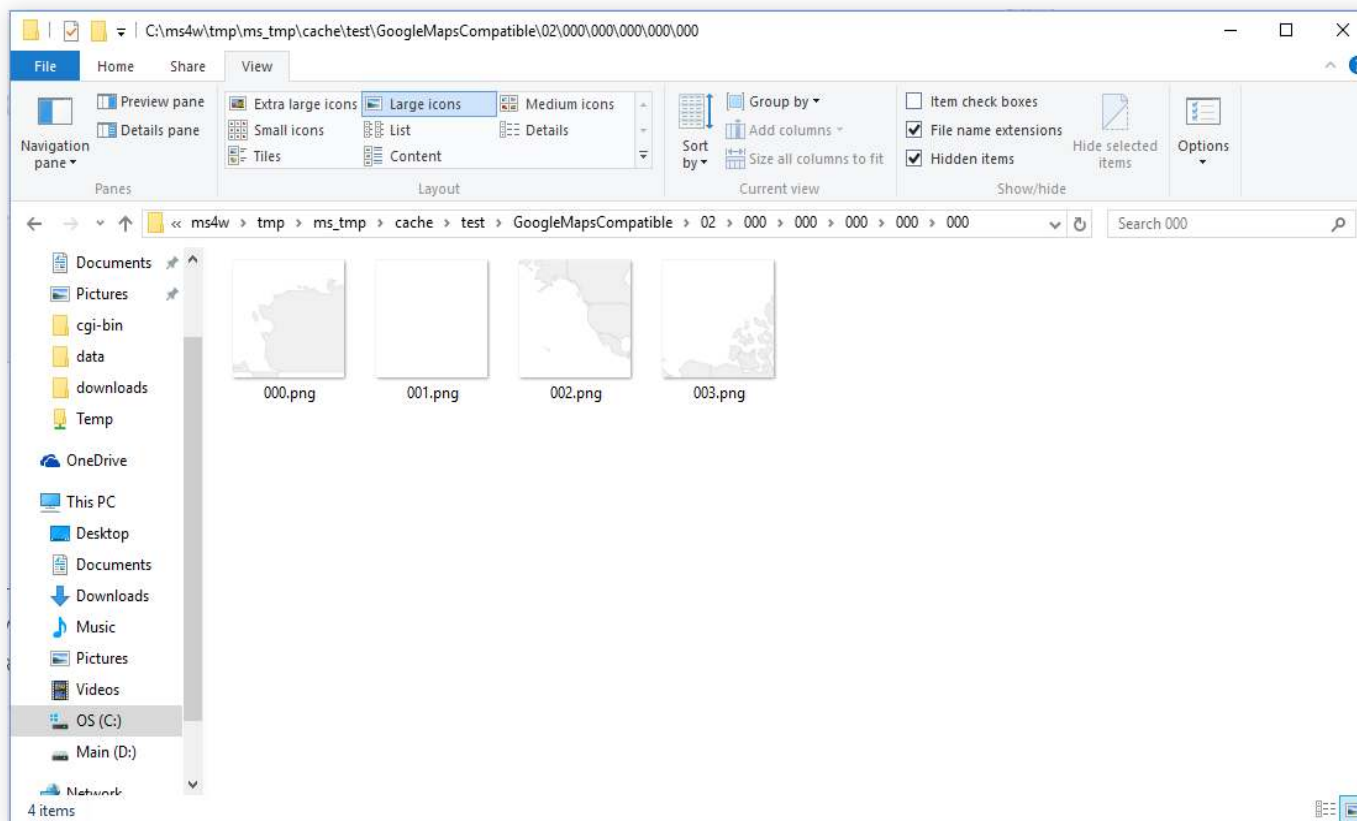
C:\ms4w\tmp\ms_tmp\cache\test\GoogleMapsCompatible\02\000\000\000\000\000

File Home Share View

Navigation pane
Preview pane
Details pane
Panes

Extra large icons
Large icons
Medium icons
Small icons
List
Details
Tiles
Content
Layout

Sort by
Group by
Add columns
Size all columns to fit
Current view

Item check boxes
File name extensions
Hidden items
Hide selected items
Show/hide

Options

« ms4w › tmp › ms_tmp › cache › test › GoogleMapsCompatible › 02 › 000 › 000 › 000 › 000 › 000

Search 000

Documents
Pictures
cgi-bin
data
downloads
Temp
OneDrive
This PC
Desktop
Documents
Downloads
Music
Pictures
Videos
OS (C:)
Main (D:)
Network

000.png
001.png
002.png
003.png

4 items